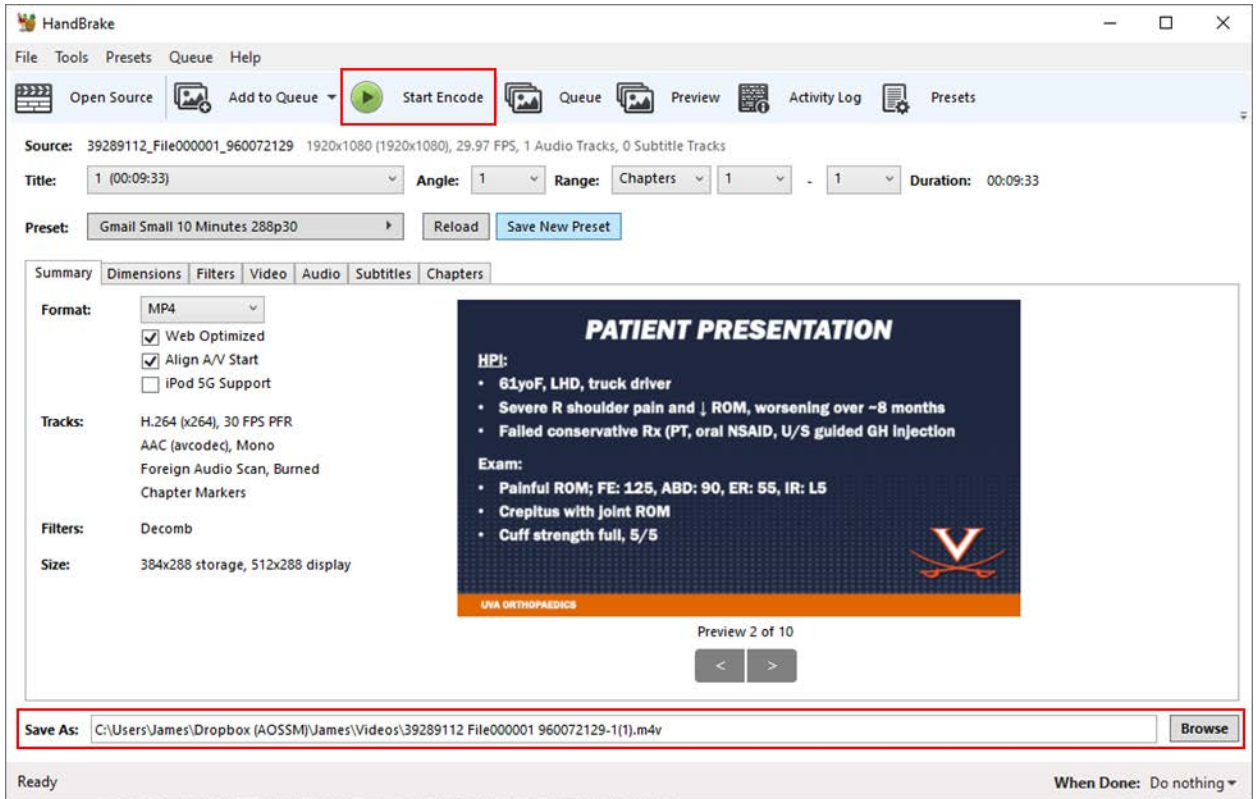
HandBrake

File Tools Presets Queue Help

Open Source Add to Queue Start Encode Queue Preview Activity Log Presets

Source: 39289112_File000001_960072129 1920x1080 (1920x1080), 29.97 FPS, 1 Audio Tracks, 0 Subtitle Tracks

Title: 1 (00:09:33) Angle: 1 Range: Chapters 1 - 1 Duration: 00:09:33

Preset: Gmail Small 10 Minutes 288p30 Reload Save New Preset

Summary Dimensions Filters Video Audio Subtitles Chapters

Format: MP4
Web Optimized
Align A/V Start
iPod 5G Support

Tracks: H.264 (x264), 30 FPS PFR
AAC (avcodec), Mono
Foreign Audio Scan, Burned
Chapter Markers

Filters: Decomb

Size: 384x288 storage, 512x288 display

PATIENT PRESENTATION

HPI:
• 61yoF, LHD, truck driver
• Severe R shoulder pain and ↓ ROM, worsening over ~8 months
• Failed conservative Rx (PT, oral NSAID, U/S guided GH injection

Exam:
• Painful ROM; FE: 125, ABD: 90, ER: 55, IR: L5
• Crepitus with joint ROM
• Cuff strength full, 5/5

UVA ORTHOPAEDICS

Preview 2 of 10

< >

Save As: C:\Users\James\Dropbox (AOSSM)\James\Videos\39289112 File000001 960072129-1(1).m4v Browse

Ready When Done: Do nothing